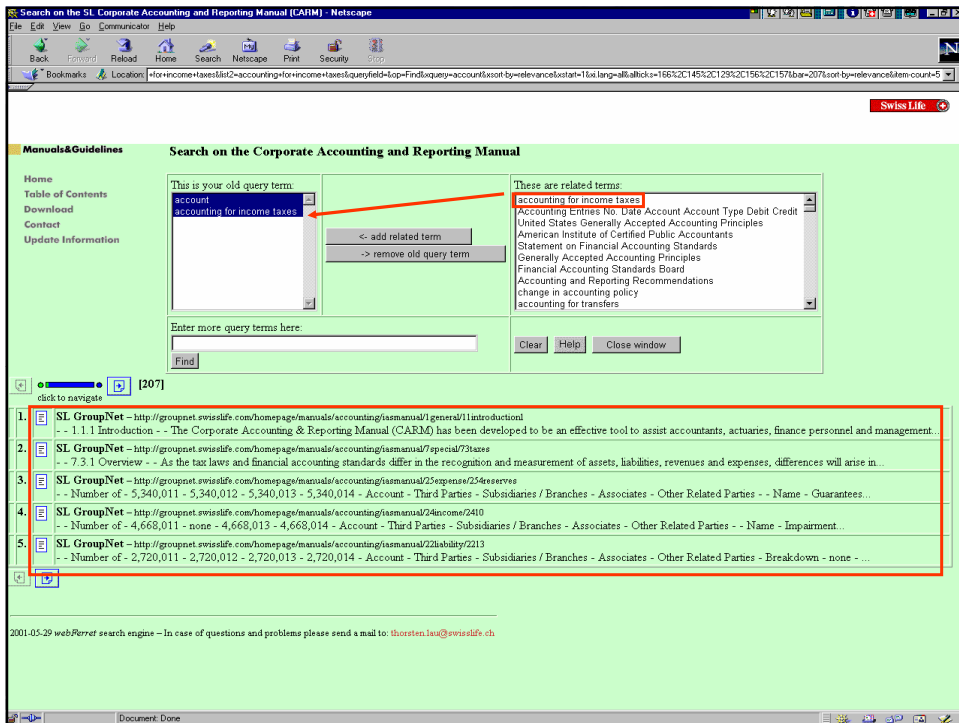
Search on the SL Corporate Accounting and Reporting Manual (CARM) - Netscape

File Edit View Go Communicator Help

Back Forward Reload Home Search Netscape Print Security Stop

Bookmarks Location: =for+income+taxes&list2=accounting+for+income+taxes&queryfield=&op=Find&xquery=account&xsort-by=relevance&xstart=1&xi.lang=all&alticks=166%2C145%2C129%2C156%2C157&bar=207&sort-by=relevance&item-count=5

Swiss Life

Manuals&Guidelines

Search on the Corporate Accounting and Reporting Manual

Home
Table of Contents
Download
Contact
Update Information

This is your old query term:
account
accounting for income taxes

<- add related term
-> remove old query term

These are related terms:
accounting for income taxes
Accounting Entries No. Date Account Account Type Debit Credit
United States Generally Accepted Accounting Principles
American Institute of Certified Public Accountants
Statement on Financial Accounting Standards
Generally Accepted Accounting Principles
Financial Accounting Standards Board
Accounting and Reporting Recommendations
change in accounting policy
accounting for transfers

Enter more query terms here:

Find

Clear Help Close window

[207]

click to navigate

1. SL GroupNet – http://groupnet.swisslife.com/homepage/manuals/accounting/iasmanual/1general/11introduction1
- - 1.1.1 Introduction - - The Corporate Accounting & Reporting Manual (CARM) has been developed to be an effective tool to assist accountants, actuaries, finance personnel and management...

2. SL GroupNet – http://groupnet.swisslife.com/homepage/manuals/accounting/iasmanual/7special/73taxes
- - 7.3.1 Overview - - As the tax laws and financial accounting standards differ in the recognition and measurement of assets, liabilities, revenues and expenses, differences will arise in...

3. SL GroupNet – http://groupnet.swisslife.com/homepage/manuals/accounting/iasmanual/25expense/254reserves
- - Number of - 5,340,011 - 5,340,012 - 5,340,013 - 5,340,014 - Account - Third Parties - Subsidiaries / Branches - Associates - Other Related Parties - - Name - Guarantees...

4. SL GroupNet – http://groupnet.swisslife.com/homepage/manuals/accounting/iasmanual/24income/2410
- - Number of - 4,668,011 - none - 4,668,013 - 4,668,014 - Account - Third Parties - Subsidiaries / Branches - Associates - Other Related Parties - - Name - Impairment...

5. SL GroupNet – http://groupnet.swisslife.com/homepage/manuals/accounting/iasmanual/22liability/2213
- - Number of - 2,720,011 - 2,720,012 - 2,720,013 - 2,720,014 - Account - Third Parties - Subsidiaries / Branches - Associates - Other Related Parties - Breakdown - none - ...

2001-05-29 webFerret search engine – In case of questions and problems please send a mail to: thorsten.lau@swisslife.ch

Document: Done